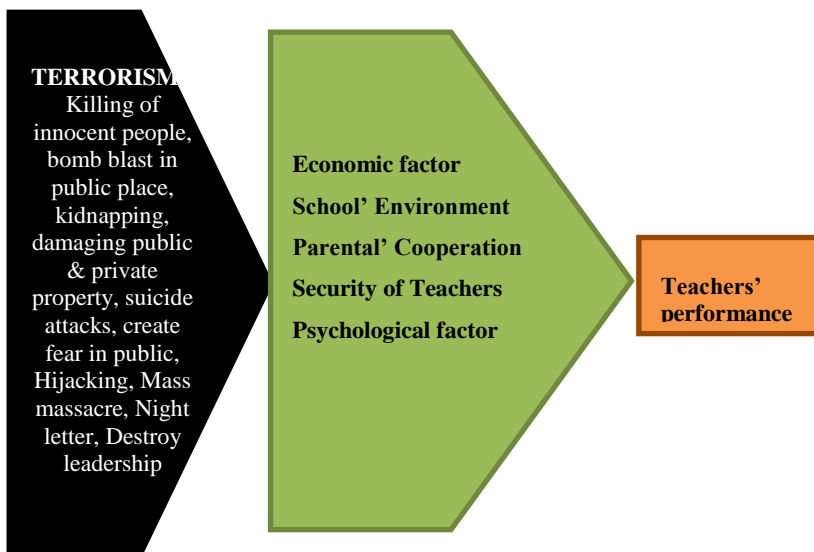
TERRORISM
Killing of innocent people, bomb blast in public place, kidnapping, damaging public & private property, suicide attacks, create fear in public, Hijacking, Mass massacre, Night letter, Destroy leadership

Economic factor
School' Environment
Parental' Cooperation
Security of Teachers
Psychological factor

Teachers' performance